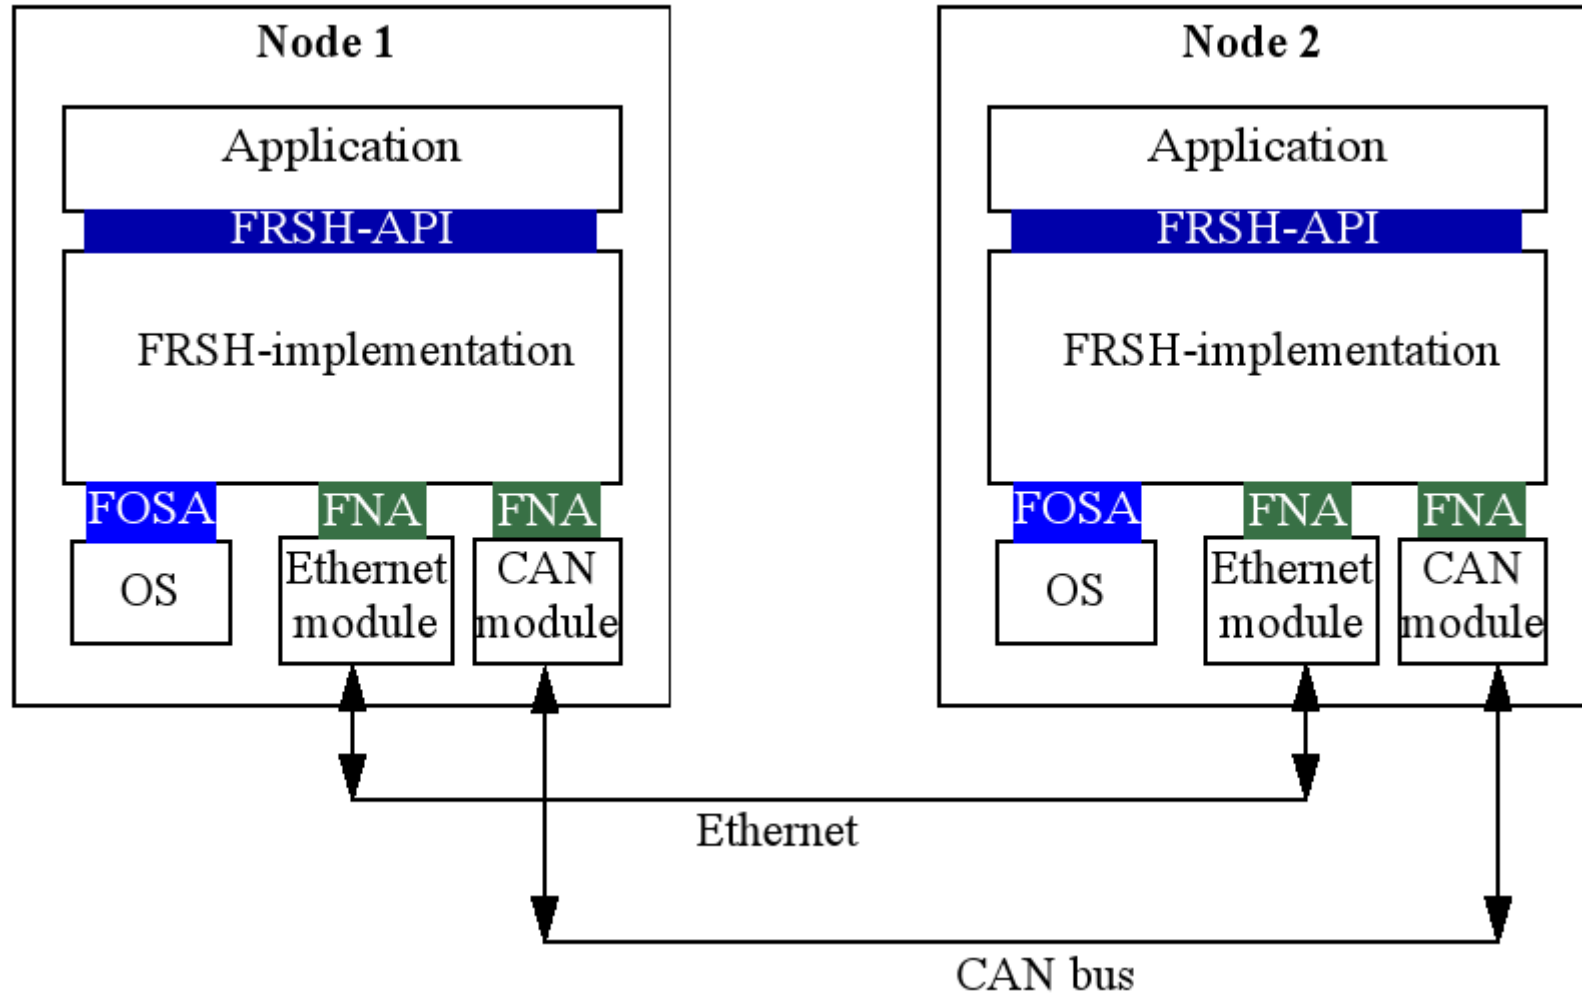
Node 1

Application

FRSH-API

FRSH-implementation

FOSA

FNA

FNA

OS

Ethernet module

CAN module

Node 2

Application

FRSH-API

FRSH-implementation

FOSA

FNA

FNA

OS

Ethernet module

CAN module

Ethernet

CAN bus